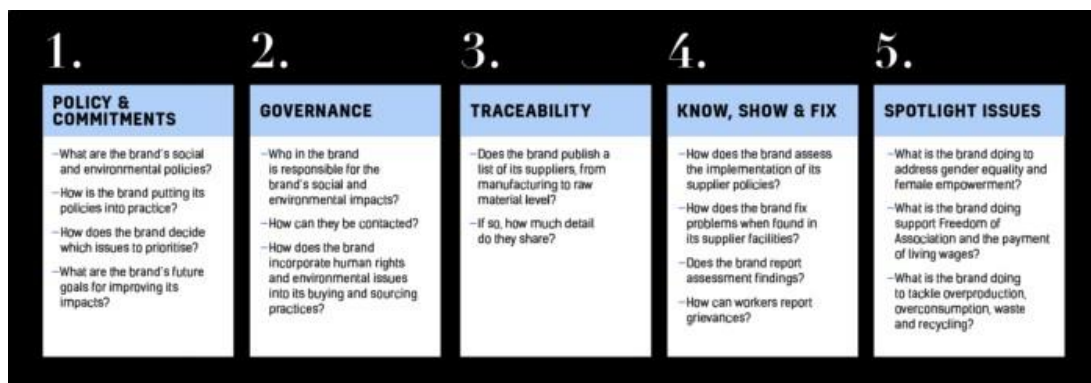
1.

POLICY & COMMITMENTS

–What are the brand's social and environmental policies?

–How is the brand putting its policies into practice?

–How does the brand decide which issues to prioritise?

–What are the brand's future goals for improving its impacts?

2.

GOVERNANCE

–Who in the brand is responsible for the brand's social and environmental impacts?

–How can they be contacted?

–How does the brand incorporate human rights and environmental issues into its buying and sourcing practices?

3.

TRACEABILITY

–Does the brand publish a list of its suppliers, from manufacturing to raw material level?

–If so, how much detail do they share?

4.

KNOW, SHOW & FIX

–How does the brand assess the implementation of its supplier policies?

–How does the brand fix problems when found in its supplier facilities?

–Does the brand report assessment findings?

–How can workers report grievances?

5.

SPOTLIGHT ISSUES

–What is the brand doing to address gender equality and female empowerment?

–What is the brand doing support Freedom of Association and the payment of living wages?

–What is the brand doing to tackle overproduction, overconsumption, waste and recycling?